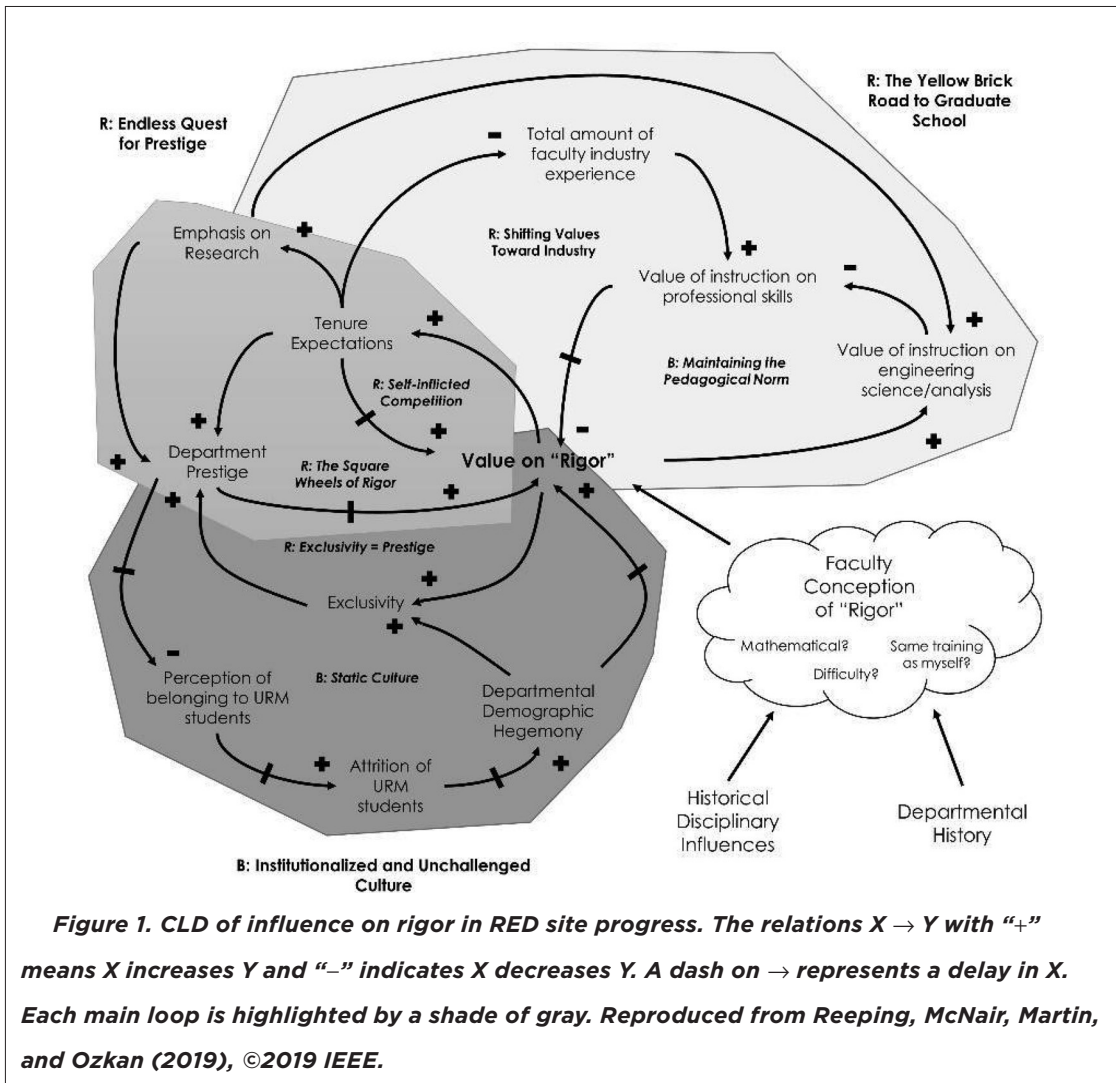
R: The Yellow Brick Road to Graduate School

R: Endless Quest for Prestige

−

Total amount of faculty industry experience

Emphasis on Research

+

R: Shifting Values Toward Industry

+

Value of instruction on professional skills

−

+

Tenure Expectations

+

B: Maintaining the Pedagogical Norm

Value of instruction on engineering science/analysis

R: Self-inflicted Competition

+

Department Prestige

+

−

+

R: The Square Wheels of Rigor

Value on "Rigor"

+

+

+

+

R: Exclusivity = Prestige

+

Exclusivity

+

Faculty Conception of "Rigor"

Mathematical?

Difficulty?

Same training as myself?

−

Perception of belonging to URM students

B: Static Culture

Departmental Demographic Hegemony

+

Attrition of URM students

+

Historical Disciplinary Influences

Departmental History

B: Institutionalized and Unchallenged Culture

Figure 1. CLD of influence on rigor in RED site progress. The relations X → Y with "+" means X increases Y and "−" indicates X decreases Y. A dash on → represents a delay in X. Each main loop is highlighted by a shade of gray. Reproduced from Reeping, McNair, Martin, and Ozkan (2019), ©2019 IEEE.